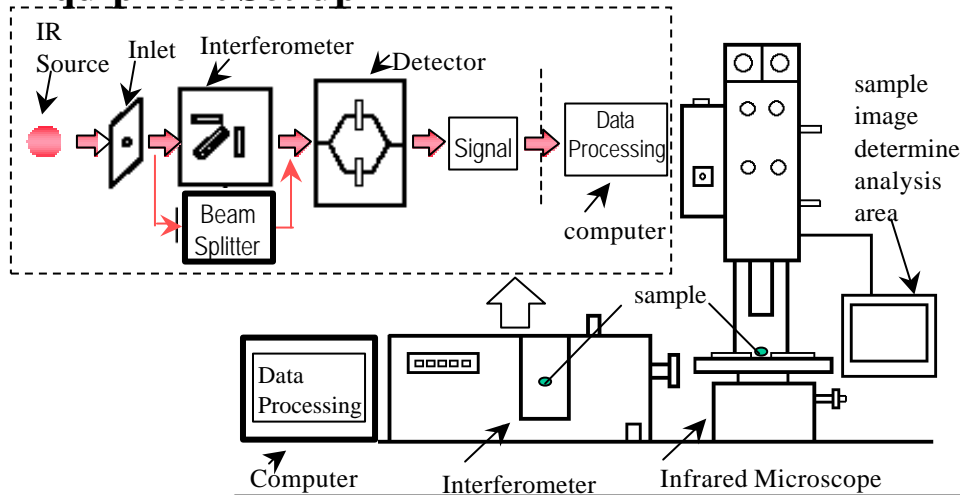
IR Source

Inlet

Interferometer

Detector

Signal

Data Processing

computer

Beam Splitter

sample image determine analysis area

sample

Data Processing

Computer

Interferometer

Infrared Microscope